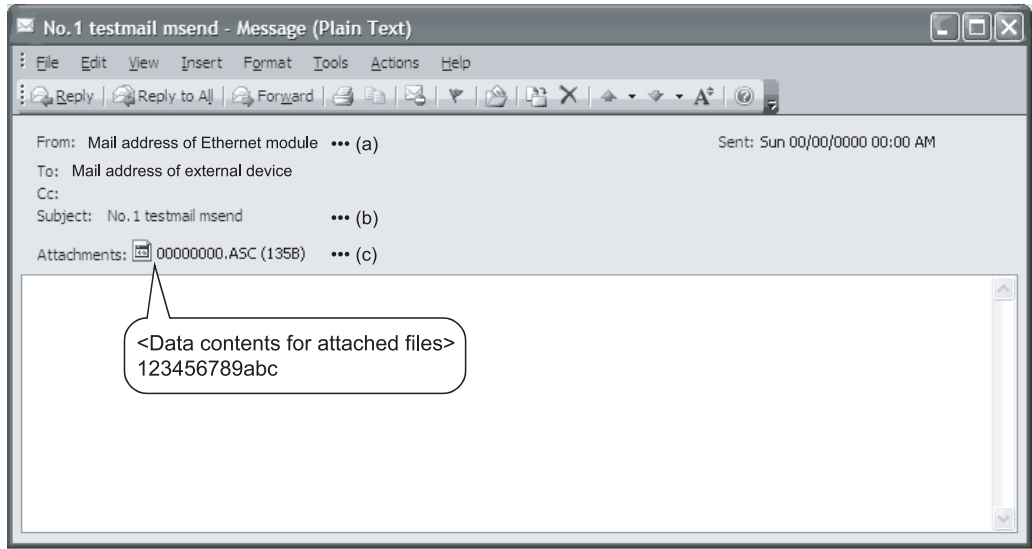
No.1 testmail msend - Message (Plain Text)

File Edit View Insert Format Tools Actions Help

Reply Reply to All Forward

From: Mail address of Ethernet module ••• (a)

Sent: Sun 00/00/0000 00:00 AM

To: Mail address of external device

Cc:

Subject: No. 1 testmail msend ••• (b)

Attachments: 00000000.ASC (135B) ••• (c)

<Data contents for attached files>
123456789abc